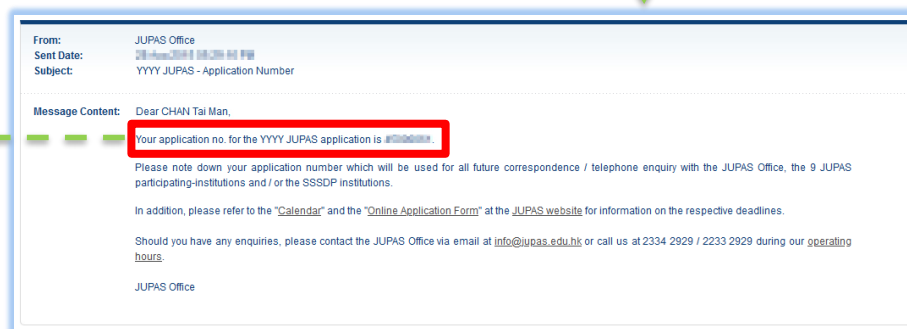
From: JUPAS Office
Sent Date: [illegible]
Subject: YYYY JUPAS - Application Number

Message Content: Dear CHAN Tai Man,

Your application no. for the YYYY JUPAS application is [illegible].

Please note down your application number which will be used for all future correspondence / telephone enquiry with the JUPAS Office, the 9 JUPAS participating-institutions and / or the SSSDP institutions.

In addition, please refer to the "Calendar" and the "Online Application Form" at the JUPAS website for information on the respective deadlines.

Should you have any enquiries, please contact the JUPAS Office via email at info@jupas.edu.hk or call us at 2334 2929 / 2233 2929 during our operating hours.

JUPAS Office